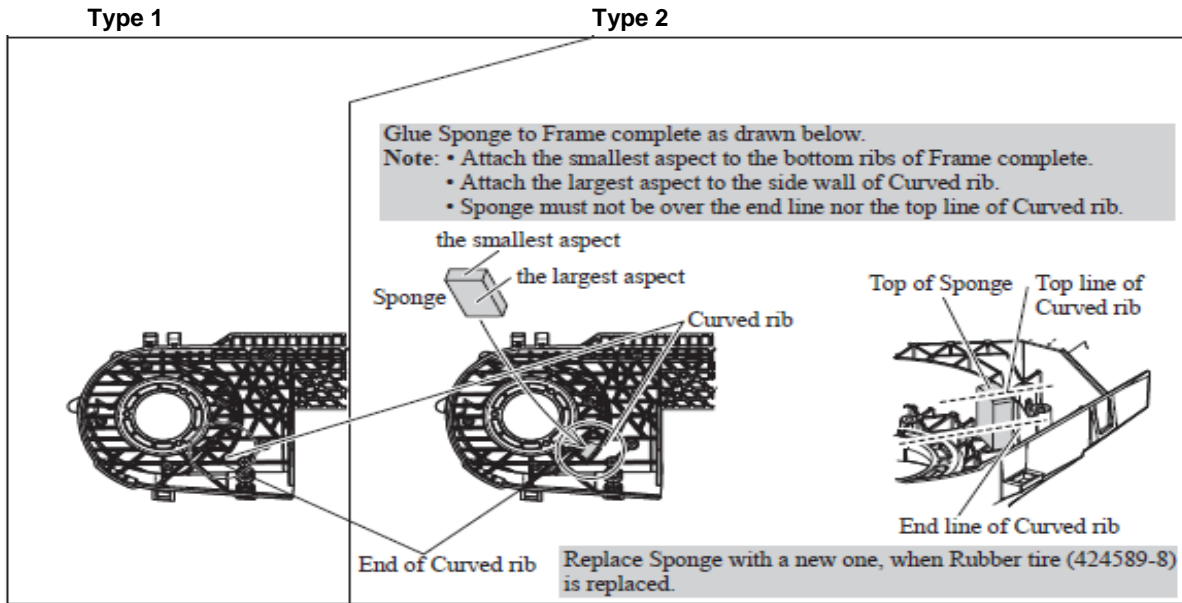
Type 1

Type 2

Glue Sponge to Frame complete as drawn below.
Note: • Attach the smallest aspect to the bottom ribs of Frame complete.
• Attach the largest aspect to the side wall of Curved rib.
• Sponge must not be over the end line nor the top line of Curved rib.

the smallest aspect
the largest aspect
Sponge
Curved rib
Top of Sponge
Top line of Curved rib
End line of Curved rib
End of Curved rib

Replace Sponge with a new one, when Rubber tire (424589-8) is replaced.